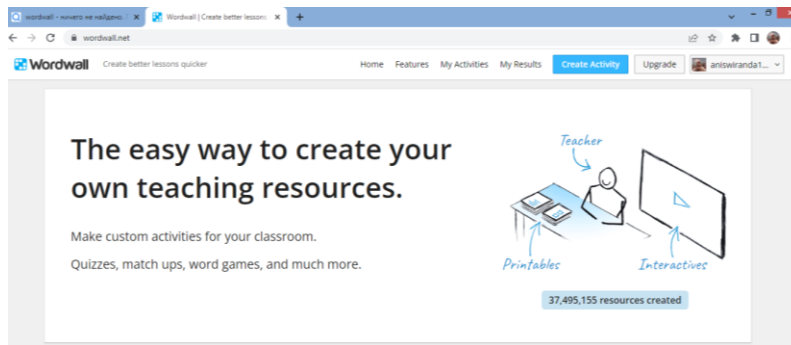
wordwall - ничего не найдено. ×
Wordwall | Create better lessons ×
+
wordwall.net
Wordwall
Create better lessons quicker
Home Features My Activities My Results Create Activity Upgrade aniswiranda1...

The easy way to create your own teaching resources.

Make custom activities for your classroom.

Quizzes, match ups, word games, and much more.

Teacher
Printables
Interactives
37,495,155 resources created